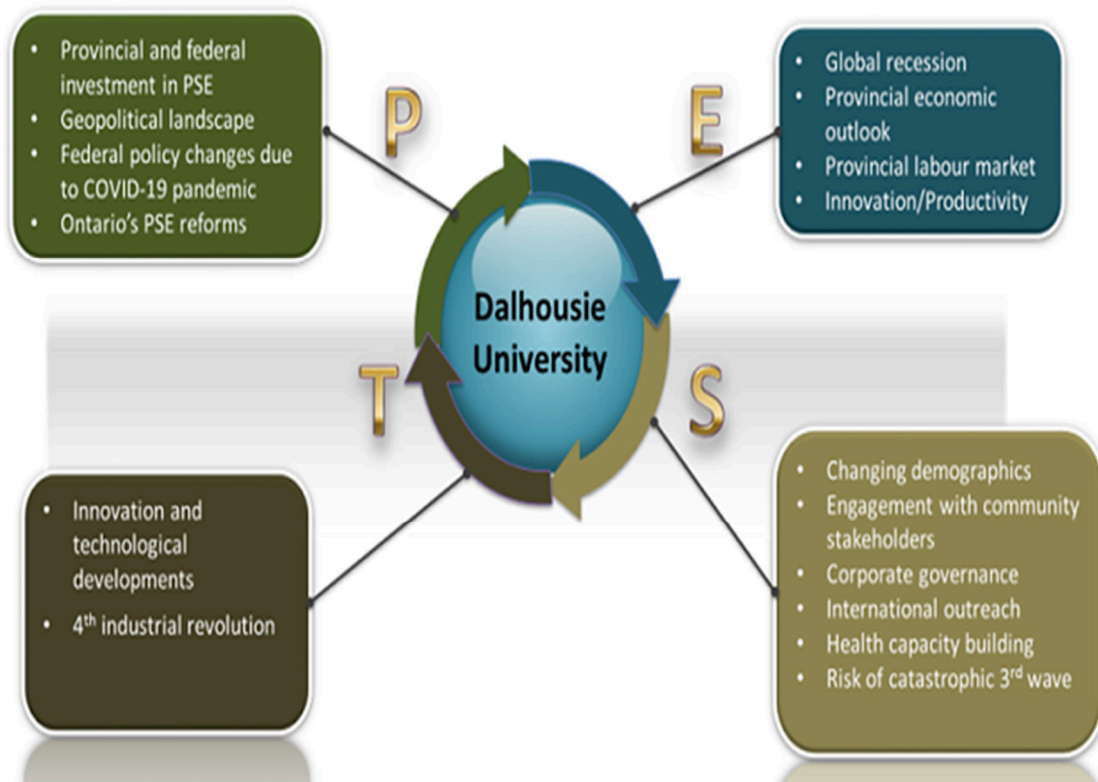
- Provincial and federal investment in PSE
- Geopolitical landscape
- Federal policy changes due to COVID-19 pandemic
- Ontario's PSE reforms

P

E

- Global recession
- Provincial economic outlook
- Provincial labour market
- Innovation/Productivity

Dalhousie University

T

S

- Innovation and technological developments
- 4$^{th}$ industrial revolution

- Changing demographics
- Engagement with community stakeholders
- Corporate governance
- International outreach
- Health capacity building
- Risk of catastrophic 3$^{rd}$ wave